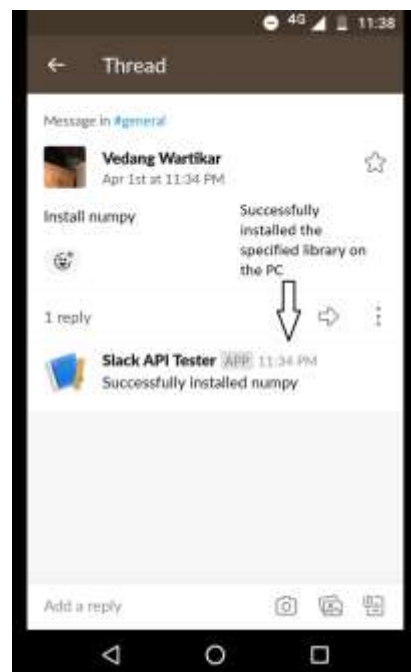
4G 11:38

Thread

Message in #general

Vedang Wartikar
Apr 1st at 11:34 PM

Install numpy

Successfully installed the specified library on the PC

1 reply

Slack API Tester APP 11:34 PM
Successfully installed numpy

Add a reply